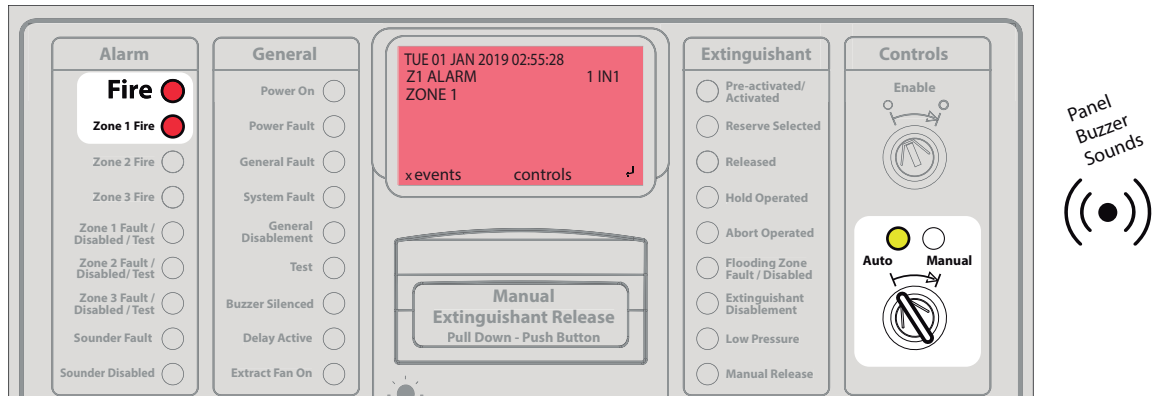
Alarm

Fire

Zone 1 Fire

Zone 2 Fire

Zone 3 Fire

Zone 1 Fault / Disabled / Test

Zone 2 Fault / Disabled/ Test

Zone 3 Fault / Disabled / Test

Sounder Fault

Sounder Disabled

General

Power On

Power Fault

General Fault

System Fault

General Disablement

Test

Buzzer Silenced

Delay Active

Extract Fan On

TUE 01 JAN 2019 02:55:28
Z1 ALARM 1 IN1
ZONE 1

x events controls ↲

Manual Extinguishant Release
Pull Down - Push Button

Extinguishant

Pre-activated/ Activated

Reserve Selected

Released

Hold Operated

Abort Operated

Flooding Zone Fault / Disabled

Extinguishant Disablement

Low Pressure

Manual Release

Controls

Enable

Auto

Manual

Panel Buzzer Sounds